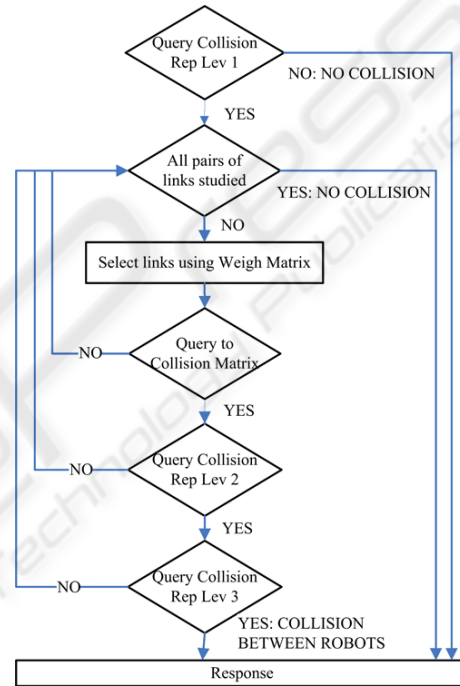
Query Collision Rep Lev 1

NO: NO COLLISION

YES

All pairs of links studied

YES: NO COLLISION

NO

Select links using Weigh Matrix

NO

Query to Collision Matrix

YES

NO

Query Collision Rep Lev 2

YES

NO

Query Collision Rep Lev 3

YES: COLLISION BETWEEN ROBOTS

Response